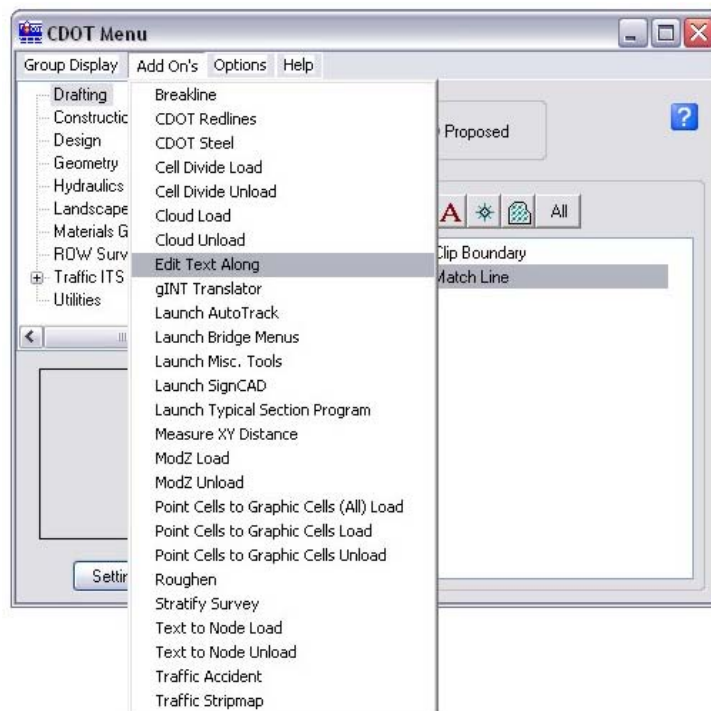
CDOT Menu

Group Display | Add On's | Options | Help

Drafting
Constructic
Design
Geometry
Hydraulics
Landscape
Materials G
ROW Surv
Traffic ITS
Utilities

Settir

Proposed

?

A | All

Clip Boundary
Match Line

Breakline
CDOT Redlines
CDOT Steel
Cell Divide Load
Cell Divide Unload
Cloud Load
Cloud Unload
Edit Text Along
gINT Translator
Launch AutoTrack
Launch Bridge Menus
Launch Misc. Tools
Launch SignCAD
Launch Typical Section Program
Measure XY Distance
ModZ Load
ModZ Unload
Point Cells to Graphic Cells (All) Load
Point Cells to Graphic Cells Load
Point Cells to Graphic Cells Unload
Roughen
Stratify Survey
Text to Node Load
Text to Node Unload
Traffic Accident
Traffic Stripmap